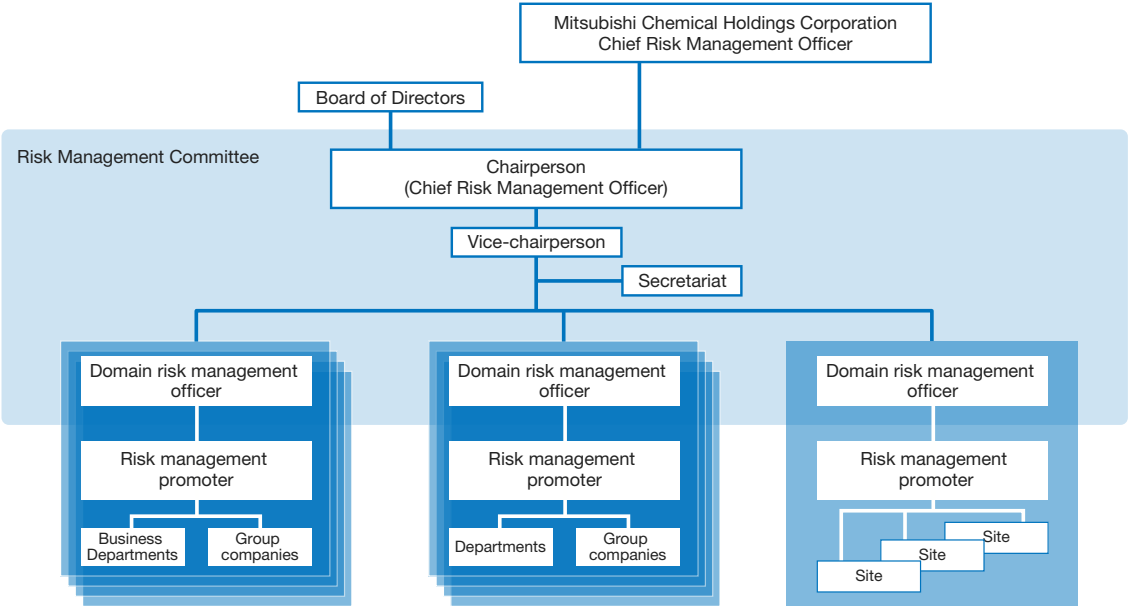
Mitsubishi Chemical Holdings Corporation
Chief Risk Management Officer

Board of Directors

Risk Management Committee

Chairperson
(Chief Risk Management Officer)

Vice-chairperson

Secretariat

Domain risk management officer

Risk management promoter

Business Departments

Group companies

Domain risk management officer

Risk management promoter

Departments

Group companies

Domain risk management officer

Risk management promoter

Site

Site

Site